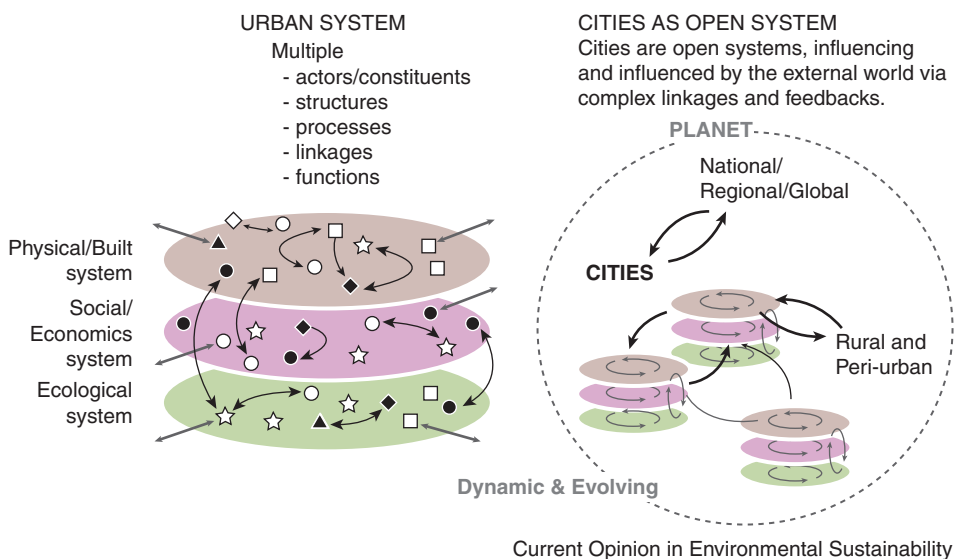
URBAN SYSTEM
Multiple
- actors/constituents
- structures
- processes
- linkages
- functions

Physical/Built system

Social/ Economics system

Ecological system

CITIES AS OPEN SYSTEM
Cities are open systems, influencing and influenced by the external world via complex linkages and feedbacks.

PLANET

National/ Regional/Global

CITIES

Rural and Peri-urban

Dynamic & Evolving

Current Opinion in Environmental Sustainability